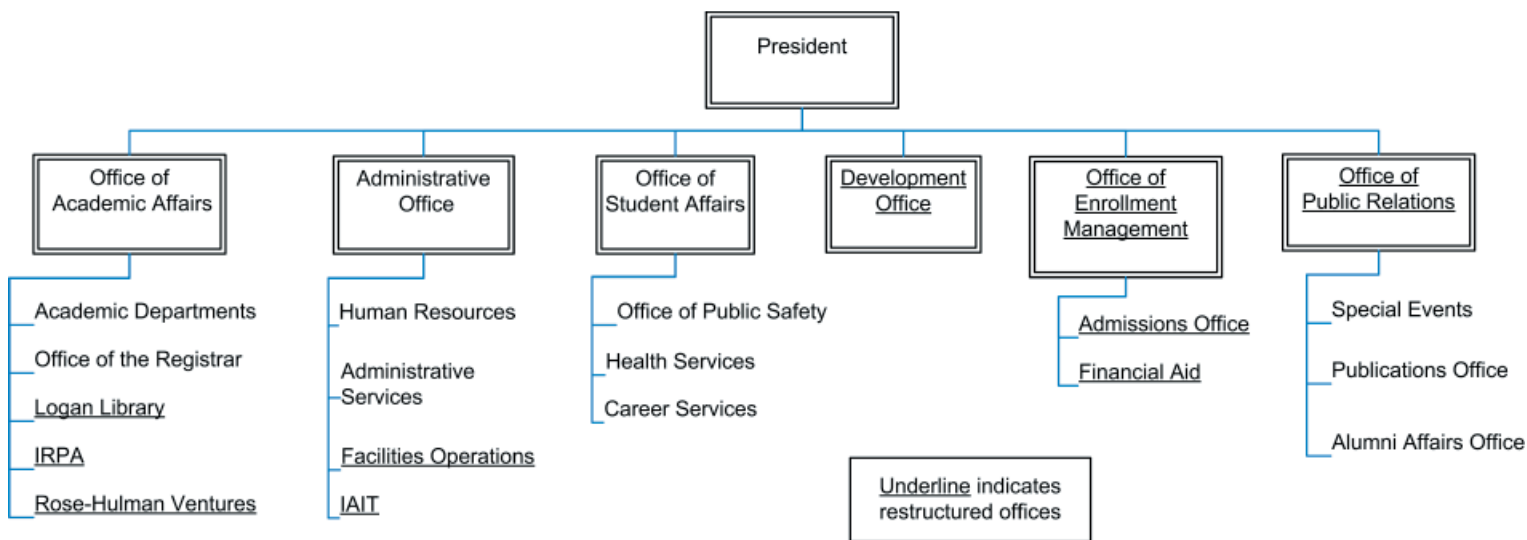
President

Office of Academic Affairs

Academic Departments

Office of the Registrar

Logan Library

IRPA

Rose-Hulman Ventures

Administrative Office

Human Resources

Administrative Services

Facilities Operations

IAIT

Office of Student Affairs

Office of Public Safety

Health Services

Career Services

Development Office

Office of Enrollment Management

Admissions Office

Financial Aid

Office of Public Relations

Special Events

Publications Office

Alumni Affairs Office

Underline indicates restructured offices